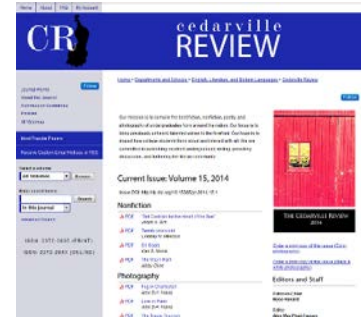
Home | About | FAQ | My Account

CR

cedarville
REVIEW

Home > Departments and Schools > English, Literature, and Modern Languages > Cedarville Review

Follow

Our mission is to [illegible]

Current Issue: Volume 15, 2014

Nonfiction

PDF

PDF

PDF

PDF

Photography

PDF

PDF

PDF

THE CEDARVILLE REVIEW
2014

Editors and Staff

Journal Home
About this Journal
Aims and Scope
Policies
All Volumes

Most Popular Papers

Receive Custom Email Notices or RSS

Select an issue:
All Issues
Browse

Enter search terms:
Search
in this journal

Advanced Search

ISSN: 2372-3637 (PRINT)
ISSN: 2372-3645 (ONLINE)